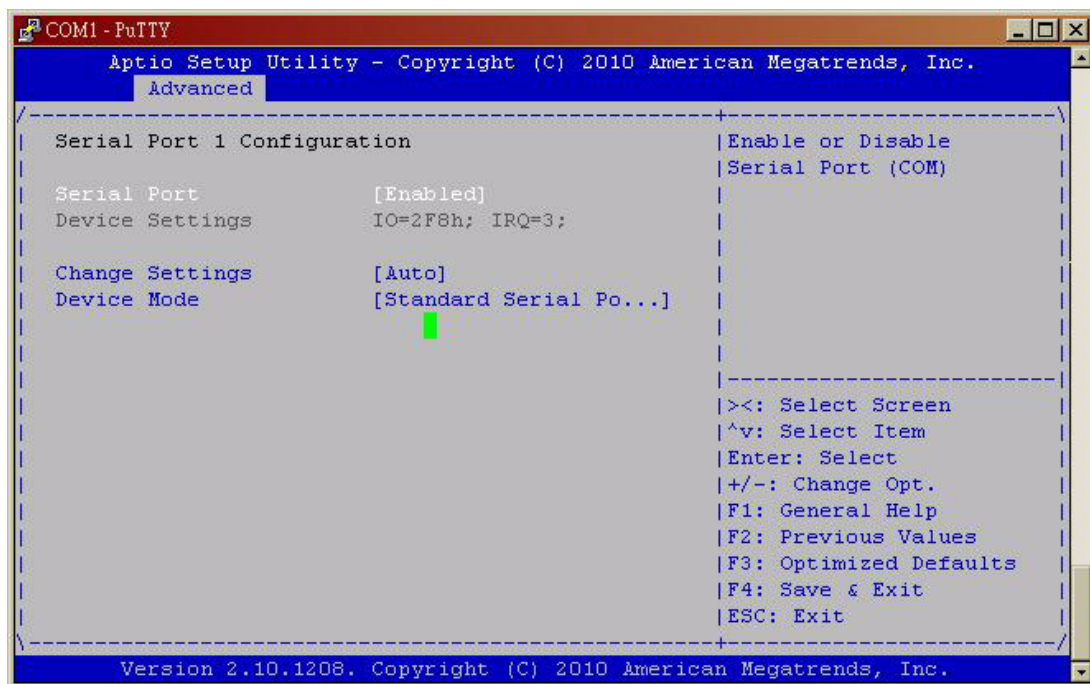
COM1 - PuTTY

Aptio Setup Utility - Copyright (C) 2010 American Megatrends, Inc.
Advanced

Serial Port 1 Configuration

Serial Port [Enabled]
Device Settings IO=2F8h; IRQ=3;

Change Settings [Auto]
Device Mode [Standard Serial Po...]

Enable or Disable Serial Port (COM)

><: Select Screen
^v: Select Item
Enter: Select
+/-: Change Opt.
F1: General Help
F2: Previous Values
F3: Optimized Defaults
F4: Save & Exit
ESC: Exit

Version 2.10.1208. Copyright (C) 2010 American Megatrends, Inc.